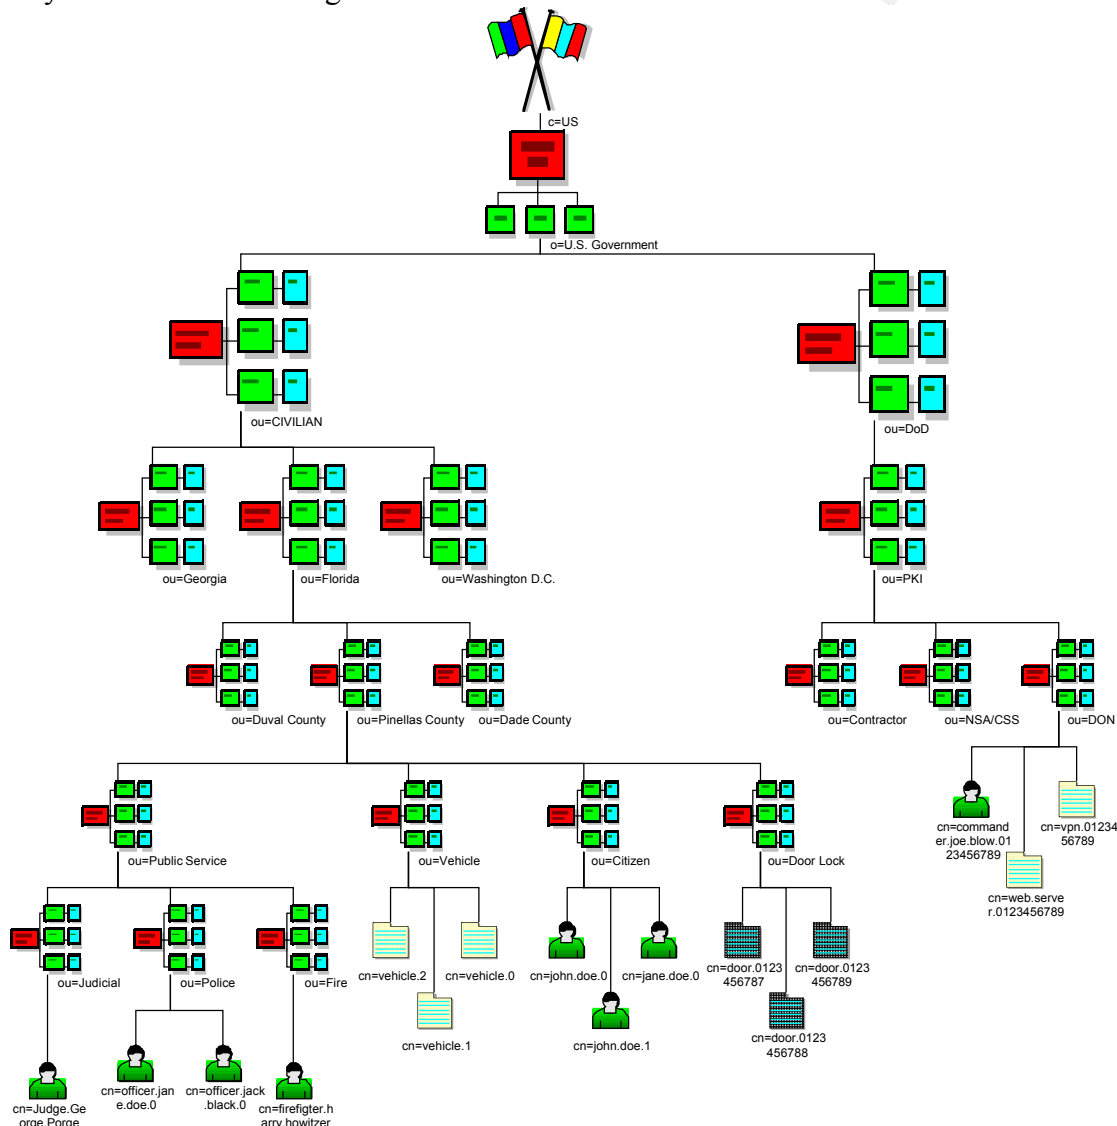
c=US

o=U.S. Government

ou=CIVILIAN

ou=DoD

ou=Georgia

ou=Florida

ou=Washington D.C.

ou=PKI

ou=Duval County

ou=Pinellas County

ou=Dade County

ou=Contractor

ou=NSA/CSS

ou=DON

cn=commander.joe.blow.0123456789

cn=vpn.0123456789

cn=web.server.0123456789

ou=Public Service

ou=Vehicle

ou=Citizen

ou=Door Lock

ou=Judicial

ou=Police

ou=Fire

cn=vehicle.2

cn=vehicle.0

cn=vehicle.1

cn=john.doe.0

cn=jane.doe.0

cn=john.doe.1

cn=door.0123456787

cn=door.0123456789

cn=door.0123456788

cn=Judge.George.Porge

cn=officer.jane.doe.0

cn=officer.jack.black.0

cn=firefigter.harry.howitzer